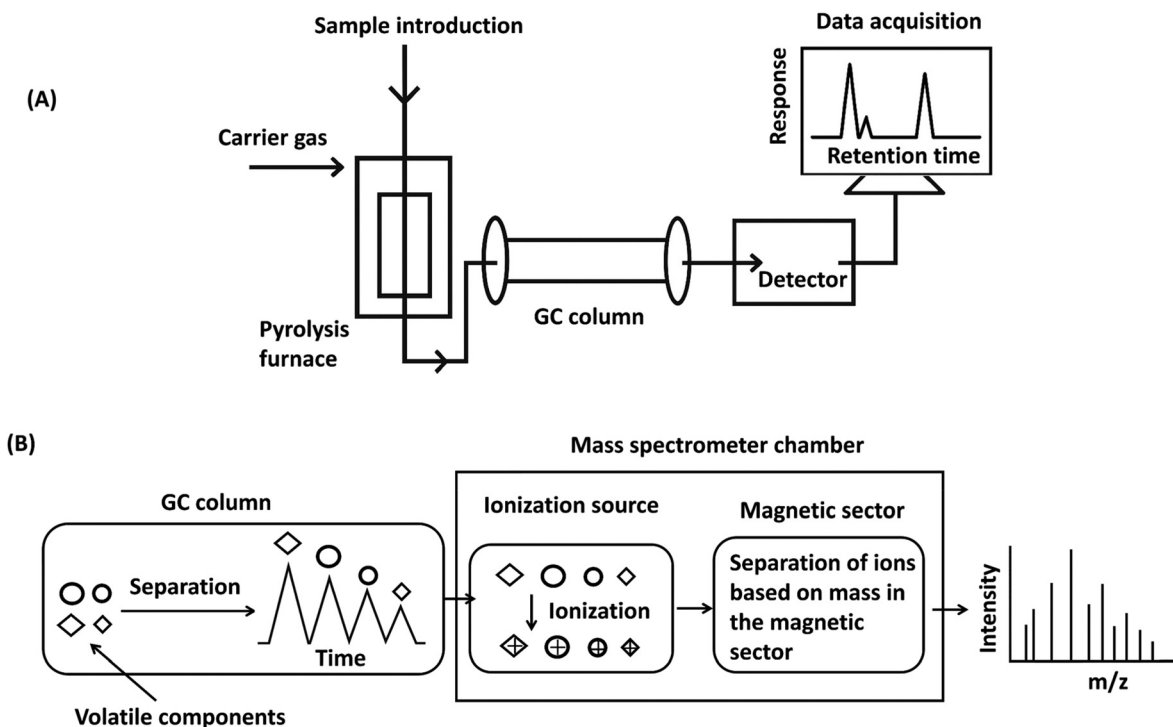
(A)

Sample introduction

Data acquisition

Response

Retention time

Carrier gas

Pyrolysis furnace

GC column

Detector

(B)

Mass spectrometer chamber

GC column

Separation

Time

Volatile components

Ionization source

Ionization

Magnetic sector

Separation of ions based on mass in the magnetic sector

Intensity

m/z